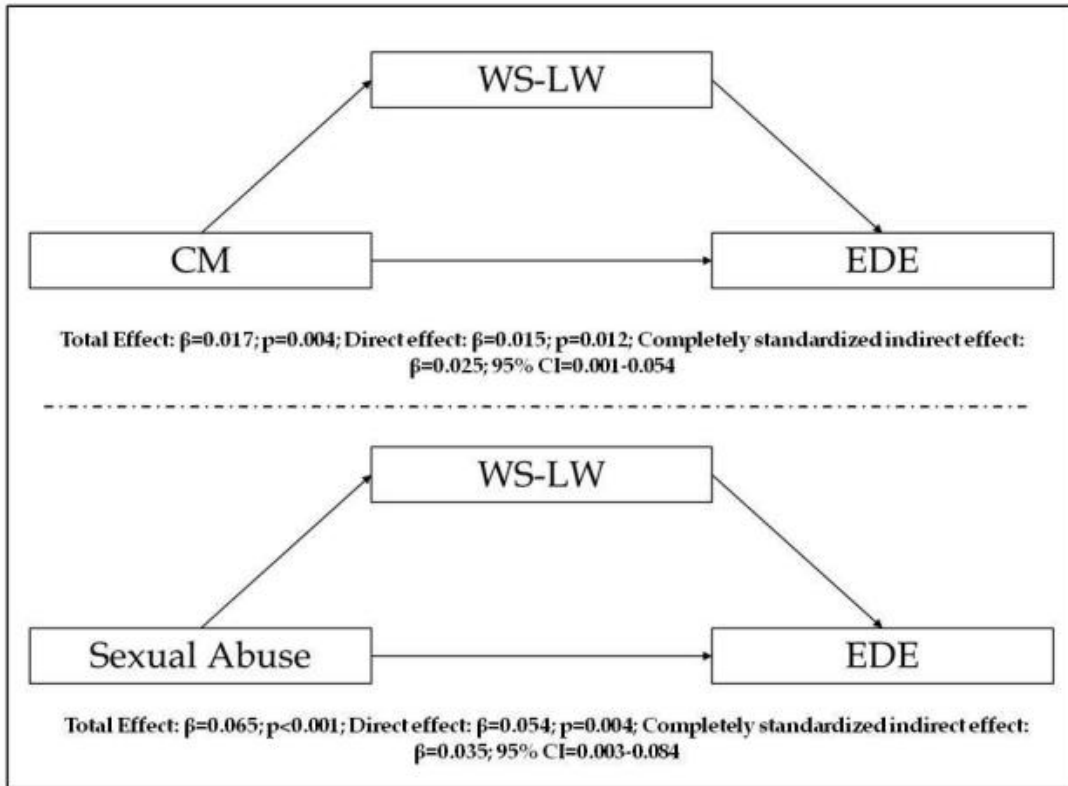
WS-LW

CM

EDE

Total Effect: β=0.017; p=0.004; Direct effect: β=0.015; p=0.012; Completely standardized indirect effect: β=0.025; 95% CI=0.001-0.054

WS-LW

Sexual Abuse

EDE

Total Effect: β=0.065; p<0.001; Direct effect: β=0.054; p=0.004; Completely standardized indirect effect: β=0.035; 95% CI=0.003-0.084